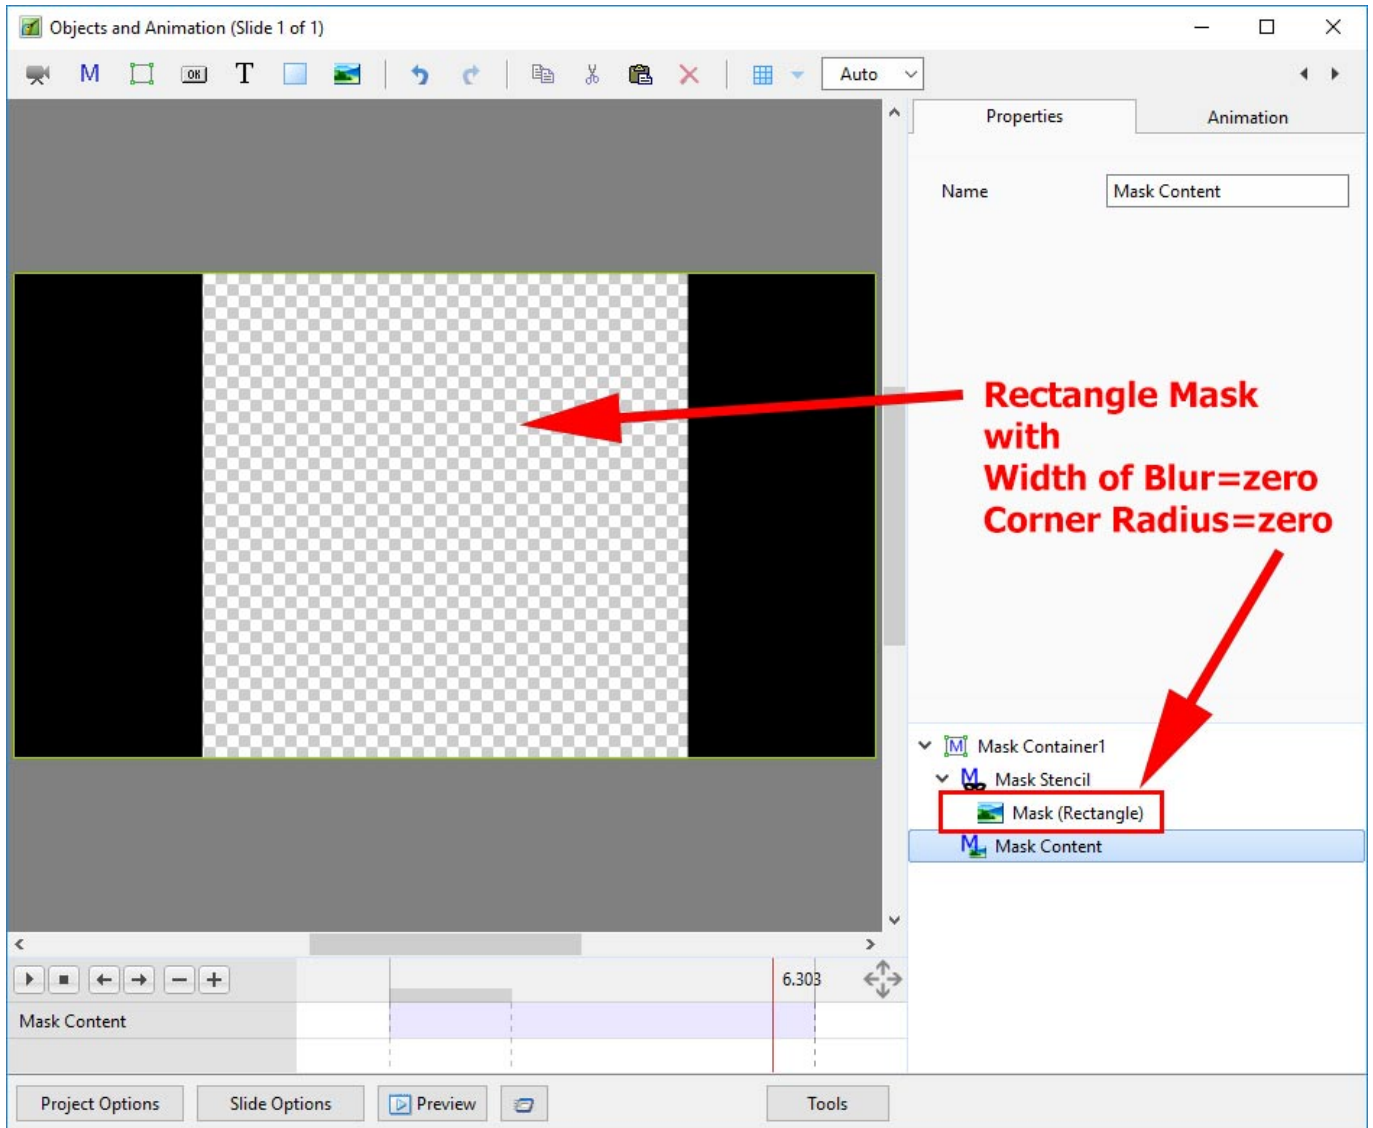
Objects and Animation (Slide 1 of 1)

M

T

Auto

Properties

Animation

Name

Mask Content

Rectangle Mask
with
Width of Blur=zero
Corner Radius=zero

Mask Container1

Mask Stencil

Mask (Rectangle)

Mask Content

6.303

Mask Content

Project Options

Slide Options

Preview

Tools